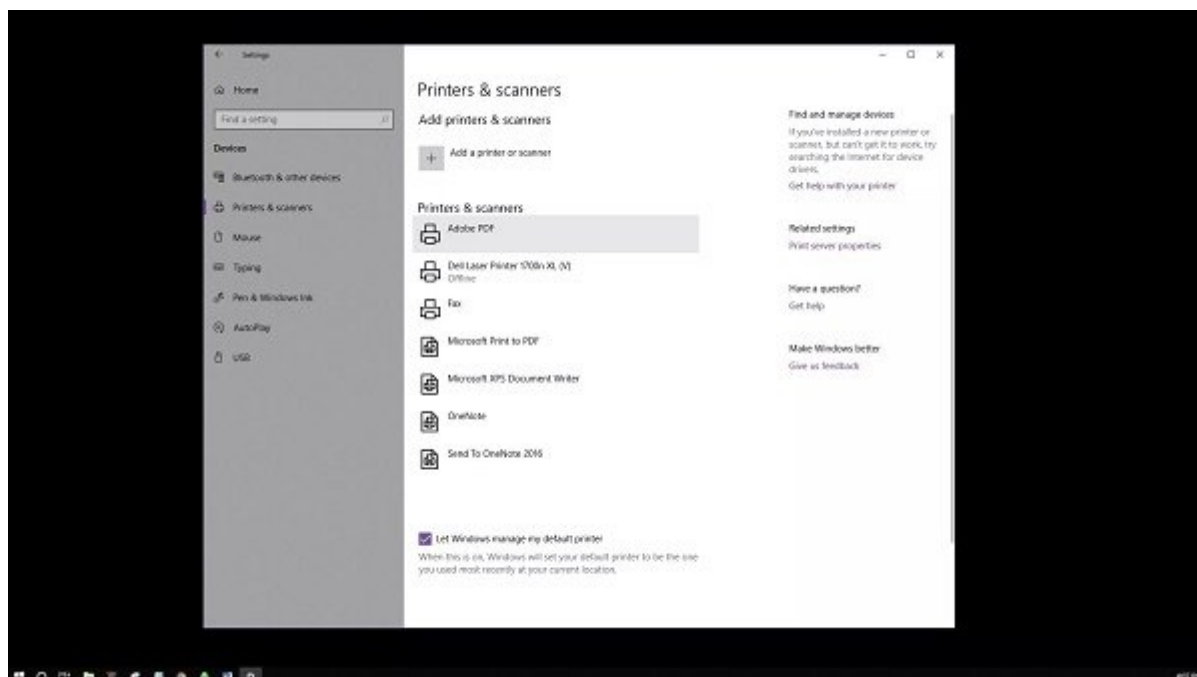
Settings

Home

Find a setting

Devices

Bluetooth & other devices

Printers & scanners

Mouse

Typing

Pen & Windows Ink

AutoPlay

USB

Printers & scanners

Add printers & scanners

Add a printer or scanner

Printers & scanners

Adobe PDF

Dell Laser Printer 1700n XL (V)
Offline

Fax

Microsoft Print to PDF

Microsoft XPS Document Writer

OneNote

Send To OneNote 2016

Let Windows manage my default printer

When this is on, Windows will set your default printer to be the one you used most recently at your current location.

Find and manage devices

If you've installed a new printer or scanner, but can't get it to work, try searching the Internet for device drivers.

Get help with your printer

Related settings

Print server properties

Have a question?

Get help

Make Windows better

Give us feedback